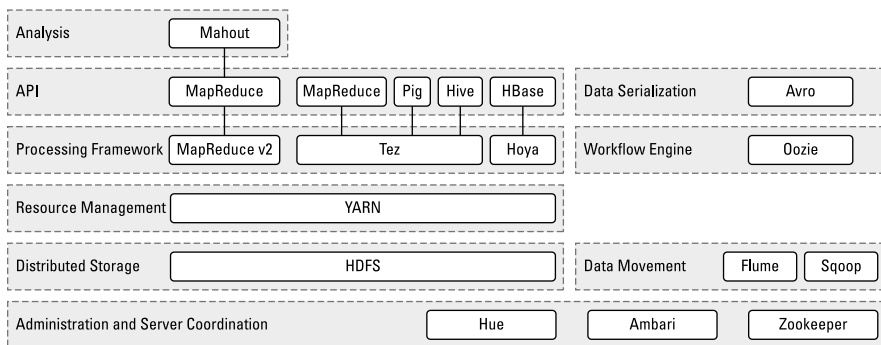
Analysis
Mahout

API
MapReduce
MapReduce
Pig
Hive
HBase

Data Serialization
Avro

Processing Framework
MapReduce v2
Tez
Hoya

Workflow Engine
Oozie

Resource Management
YARN

Distributed Storage
HDFS

Data Movement
Flume
Sqoop

Administration and Server Coordination
Hue
Ambari
Zookeeper